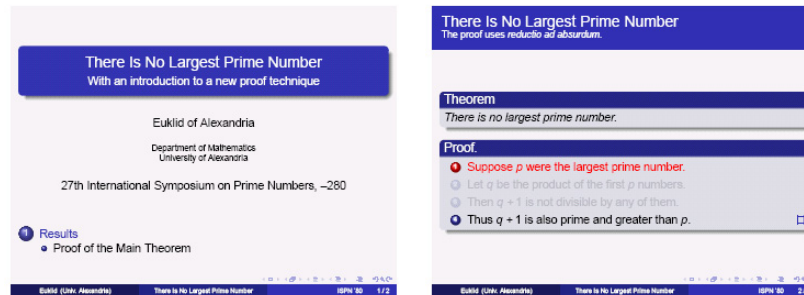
There Is No Largest Prime Number
With an introduction to a new proof technique

Euklid of Alexandria

Department of Mathematics
University of Alexandria

27th International Symposium on Prime Numbers, –280

1 Results
• Proof of the Main Theorem

Euklid (Univ. Alexandria) There Is No Largest Prime Number ISPN '80 1 / 2

There Is No Largest Prime Number
The proof uses *reductio ad absurdum.*

Theorem
There is no largest prime number.

Proof.
1 Suppose $p$ were the largest prime number.
2 Let $q$ be the product of the first $p$ numbers.
3 Then $q + 1$ is not divisible by any of them.
4 Thus $q + 1$ is also prime and greater than $p$.

Euklid (Univ. Alexandria) There Is No Largest Prime Number ISPN '80 2 / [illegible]